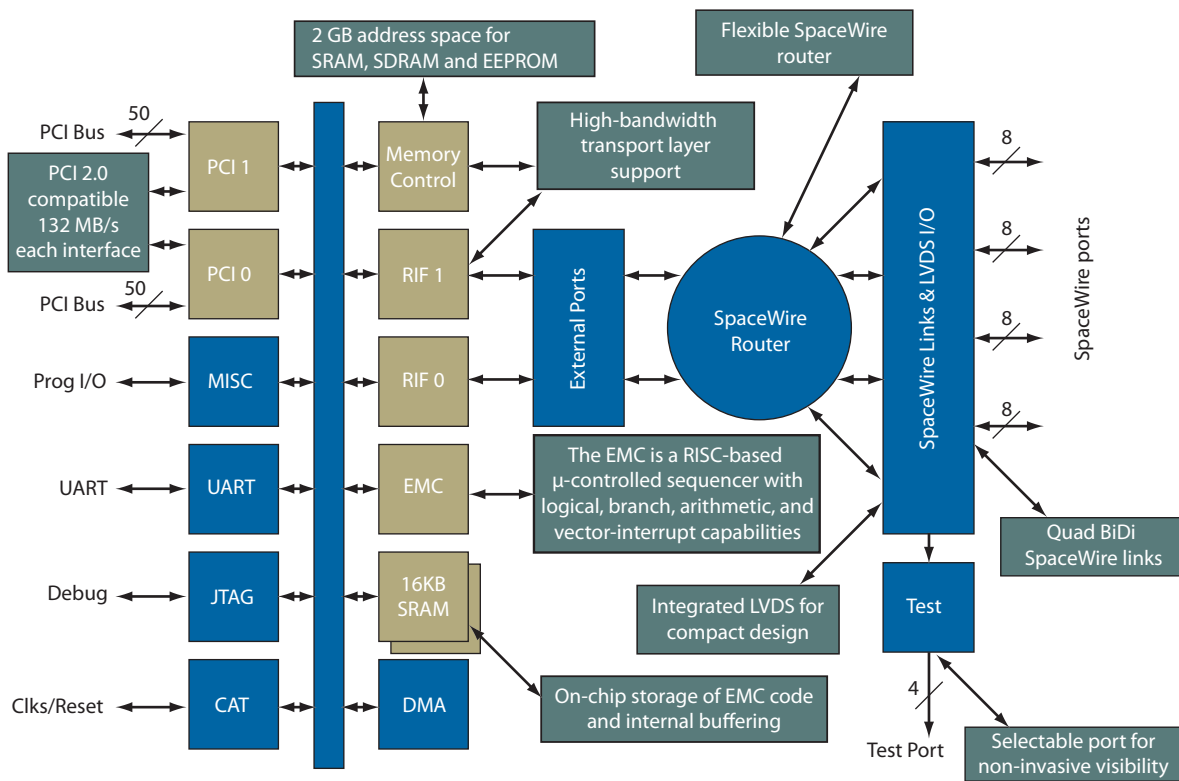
2 GB address space for SRAM, SDRAM and EEPROM

Flexible SpaceWire router

High-bandwidth transport layer support

PCI Bus

50

PCI 2.0 compatible 132 MB/s each interface

PCI 1

Memory Control

PCI 0

RIF 1

External Ports

SpaceWire Router

SpaceWire Links & LVDS I/O

8

8

8

8

SpaceWire ports

PCI Bus

50

Prog I/O

MISC

RIF 0

UART

UART

EMC

The EMC is a RISC-based μ-controlled sequencer with logical, branch, arithmetic, and vector-interrupt capabilities

Quad BiDi SpaceWire links

Debug

JTAG

16KB SRAM

Integrated LVDS for compact design

Test

Clks/Reset

CAT

DMA

On-chip storage of EMC code and internal buffering

4

Test Port

Selectable port for non-invasive visibility